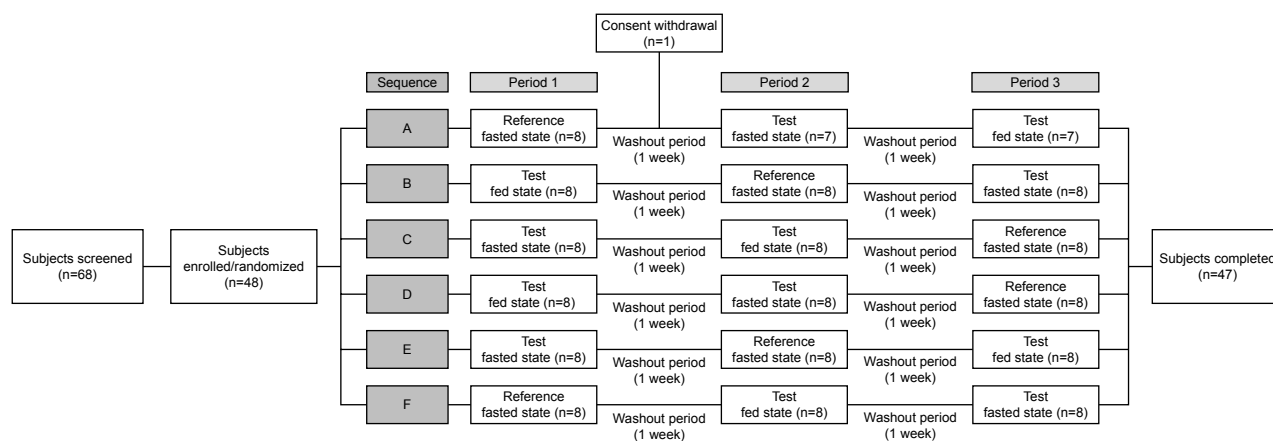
Consent withdrawal
(n=1)

Sequence

Period 1

Period 2

Period 3

Subjects screened
(n=68)

Subjects
enrolled/randomized
(n=48)

A

Reference
fasted state (n=8)

Washout period
(1 week)

Test
fasted state (n=7)

Washout period
(1 week)

Test
fed state (n=7)

B

Test
fed state (n=8)

Washout period
(1 week)

Reference
fasted state (n=8)

Washout period
(1 week)

Test
fasted state (n=8)

C

Test
fasted state (n=8)

Washout period
(1 week)

Test
fed state (n=8)

Washout period
(1 week)

Reference
fasted state (n=8)

D

Test
fed state (n=8)

Washout period
(1 week)

Test
fasted state (n=8)

Washout period
(1 week)

Reference
fasted state (n=8)

E

Test
fasted state (n=8)

Washout period
(1 week)

Reference
fasted state (n=8)

Washout period
(1 week)

Test
fed state (n=8)

F

Reference
fasted state (n=8)

Washout period
(1 week)

Test
fed state (n=8)

Washout period
(1 week)

Test
fasted state (n=8)

Subjects complete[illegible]
(n=47)